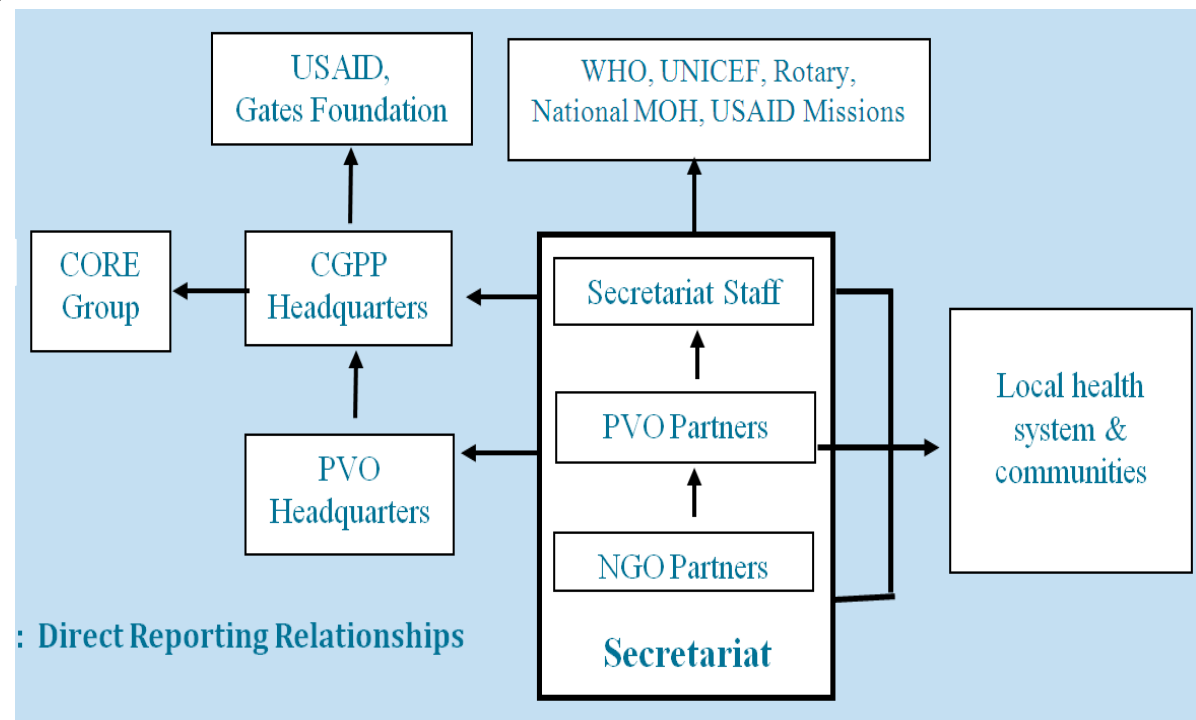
USAID, Gates Foundation

WHO, UNICEF, Rotary, National MOH, USAID Missions

CORE Group

CGPP Headquarters

Secretariat Staff

PVO Partners

NGO Partners

Local health system & communities

PVO Headquarters

: Direct Reporting Relationships

Secretariat